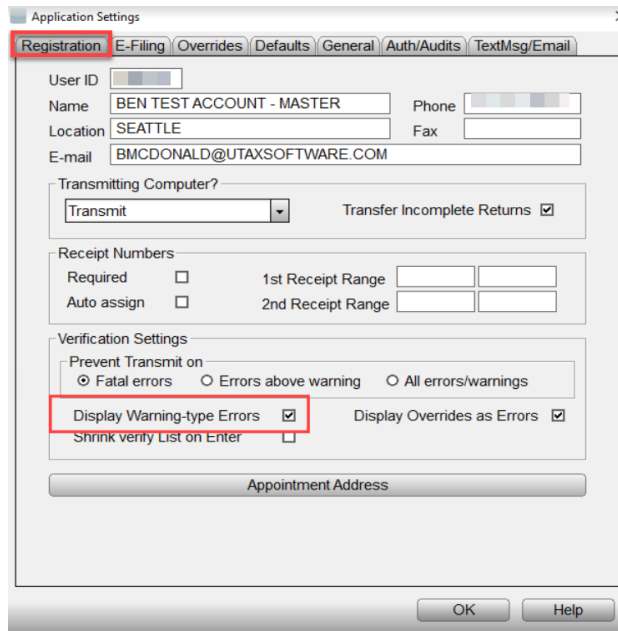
Application Settings

Registration | E-Filing | Overrides | Defaults | General | Auth/Audits | TextMsg/Email

User ID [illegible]
Name BEN TEST ACCOUNT - MASTER
Phone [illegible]
Location SEATTLE
Fax
E-mail BMCDONALD@UTAXSOFTWARE.COM

Transmitting Computer?
Transmit
Transfer Incomplete Returns ☑

Receipt Numbers
Required ☐
1st Receipt Range
Auto assign ☐
2nd Receipt Range

Verification Settings
Prevent Transmit on
◉ Fatal errors ○ Errors above warning ○ All errors/warnings
Display Warning-type Errors ☑
Display Overrides as Errors ☑
Shrink verify List on Enter ☐

Appointment Address

OK
Help